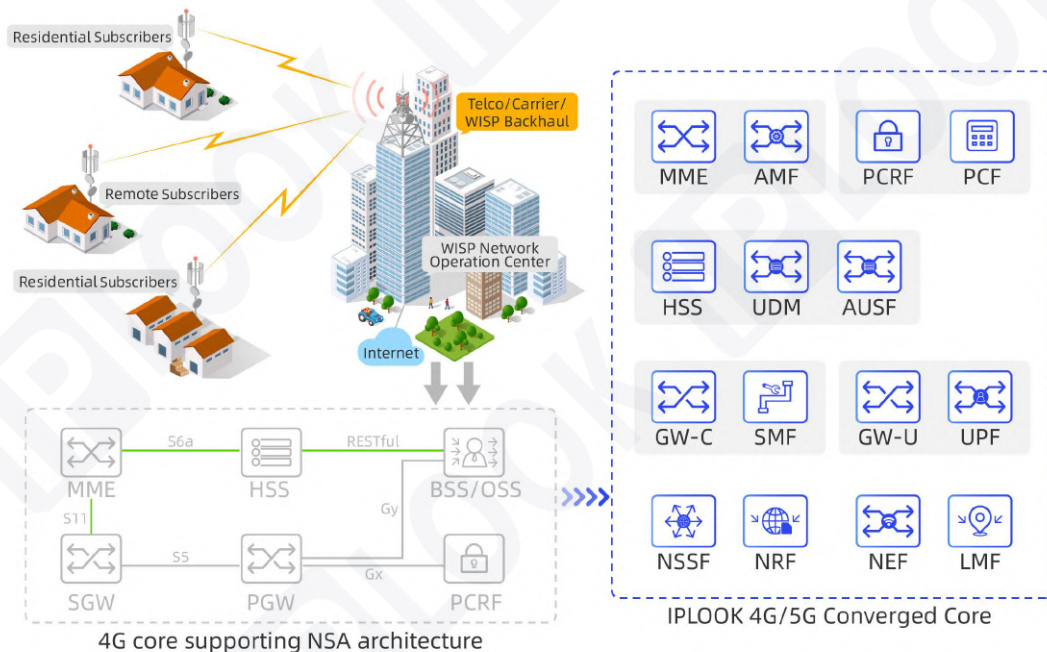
Residential Subscribers

Remote Subscribers

Residential Subscribers

Telco/Carrier/ WISP Backhaul

WISP Network Operation Center

Internet

MME

S6a

HSS

RESTful

BSS/OSS

S11

Gy

SGW

S5

PGW

Gx

PCRF

4G core supporting NSA architecture

MME

AMF

PCRF

PCF

HSS

UDM

AUSF

GW-C

SMF

GW-U

UPF

NSSF

NRF

NEF

LMF

IPLOOK 4G/5G Converged Core